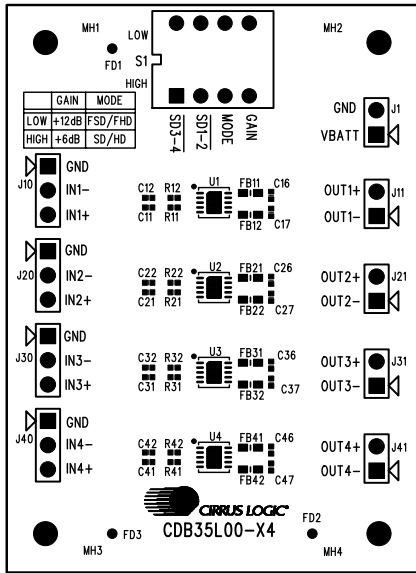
MH1
FD1
LOW
S1
HIGH
SD3-4
SD1-2
MODE
GAIN
MH2

|  | GAIN | MODE |
|---|---|---|
| LOW | +12dB | FSD/FHD |
| HIGH | +6dB | SD/HD |

GND
J1
VBATT

J10
GND
IN1−
IN1+
C12 R12
C11 R11
U1
FB11 C16
FB12 C17
OUT1+ J11
OUT1−

J20
GND
IN2−
IN2+
C22 R22
C21 R21
U2
FB21 C26
FB22 C27
OUT2+ J21
OUT2−

J30
GND
IN3−
IN3+
C32 R32
C31 R31
U3
FB31 C36
FB32 C37
OUT3+ J31
OUT3−

J40
GND
IN4−
IN4+
C42 R42
C41 R41
U4
FB41 C46
FB42 C47
OUT4+ J41
OUT4−

CIRRUS LOGIC
CDB35L00-X4
FD2
MH3
FD3
MH4